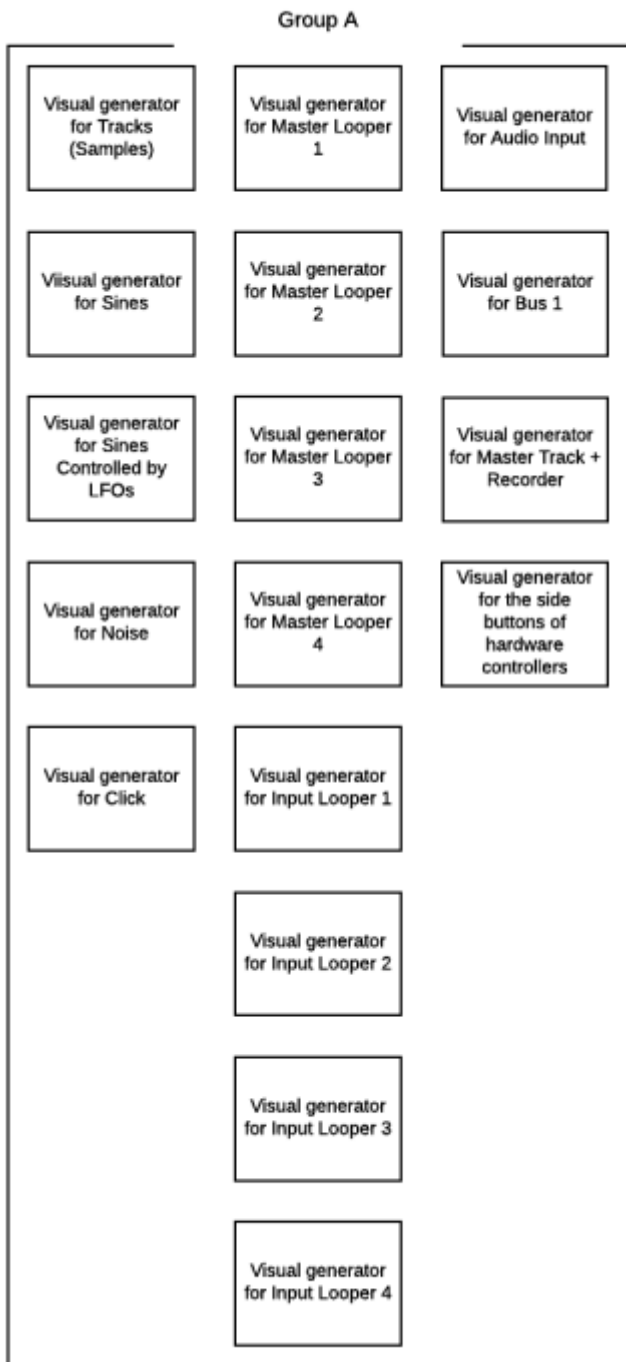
Group A

Visual generator for Tracks (Samples)

Viisual generator for Sines

Visual generator for Sines Controlled by LFOs

Visual generator for Noise

Visual generator for Click

Visual generator for Master Looper 1

Visual generator for Master Looper 2

Visual generator for Master Looper 3

Visual generator for Master Looper 4

Visual generator for Input Looper 1

Visual generator for Input Looper 2

Visual generator for Input Looper 3

Visual generator for Input Looper 4

Visual generator for Audio Input

Visual generator for Bus 1

Visual generator for Master Track + Recorder

Visual generator for the side buttons of hardware controllers